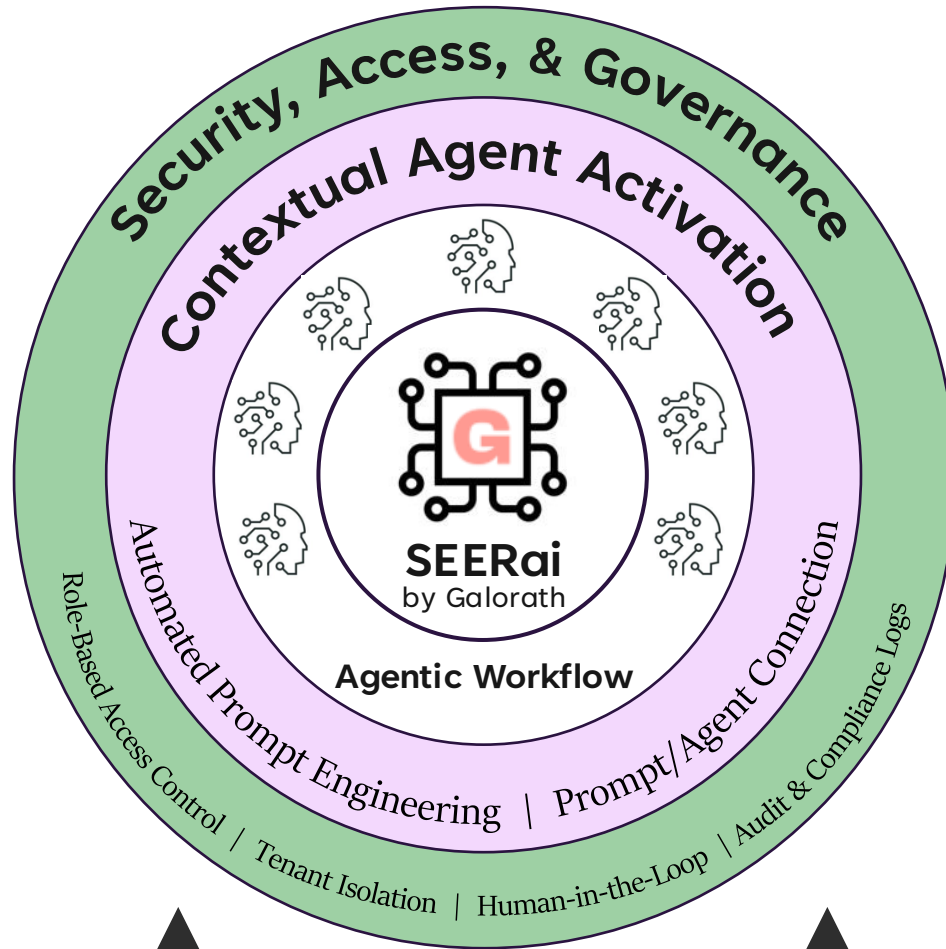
Security, Access, & Governance

Contextual Agent Activation

G

SEERai
by Galorath

Agentic Workflow

Automated Prompt Engineering | Prompt/Agent Connection

Role-Based Access Control | Tenant Isolation | Human-in-the-Loop | Audit & Compliance Logs